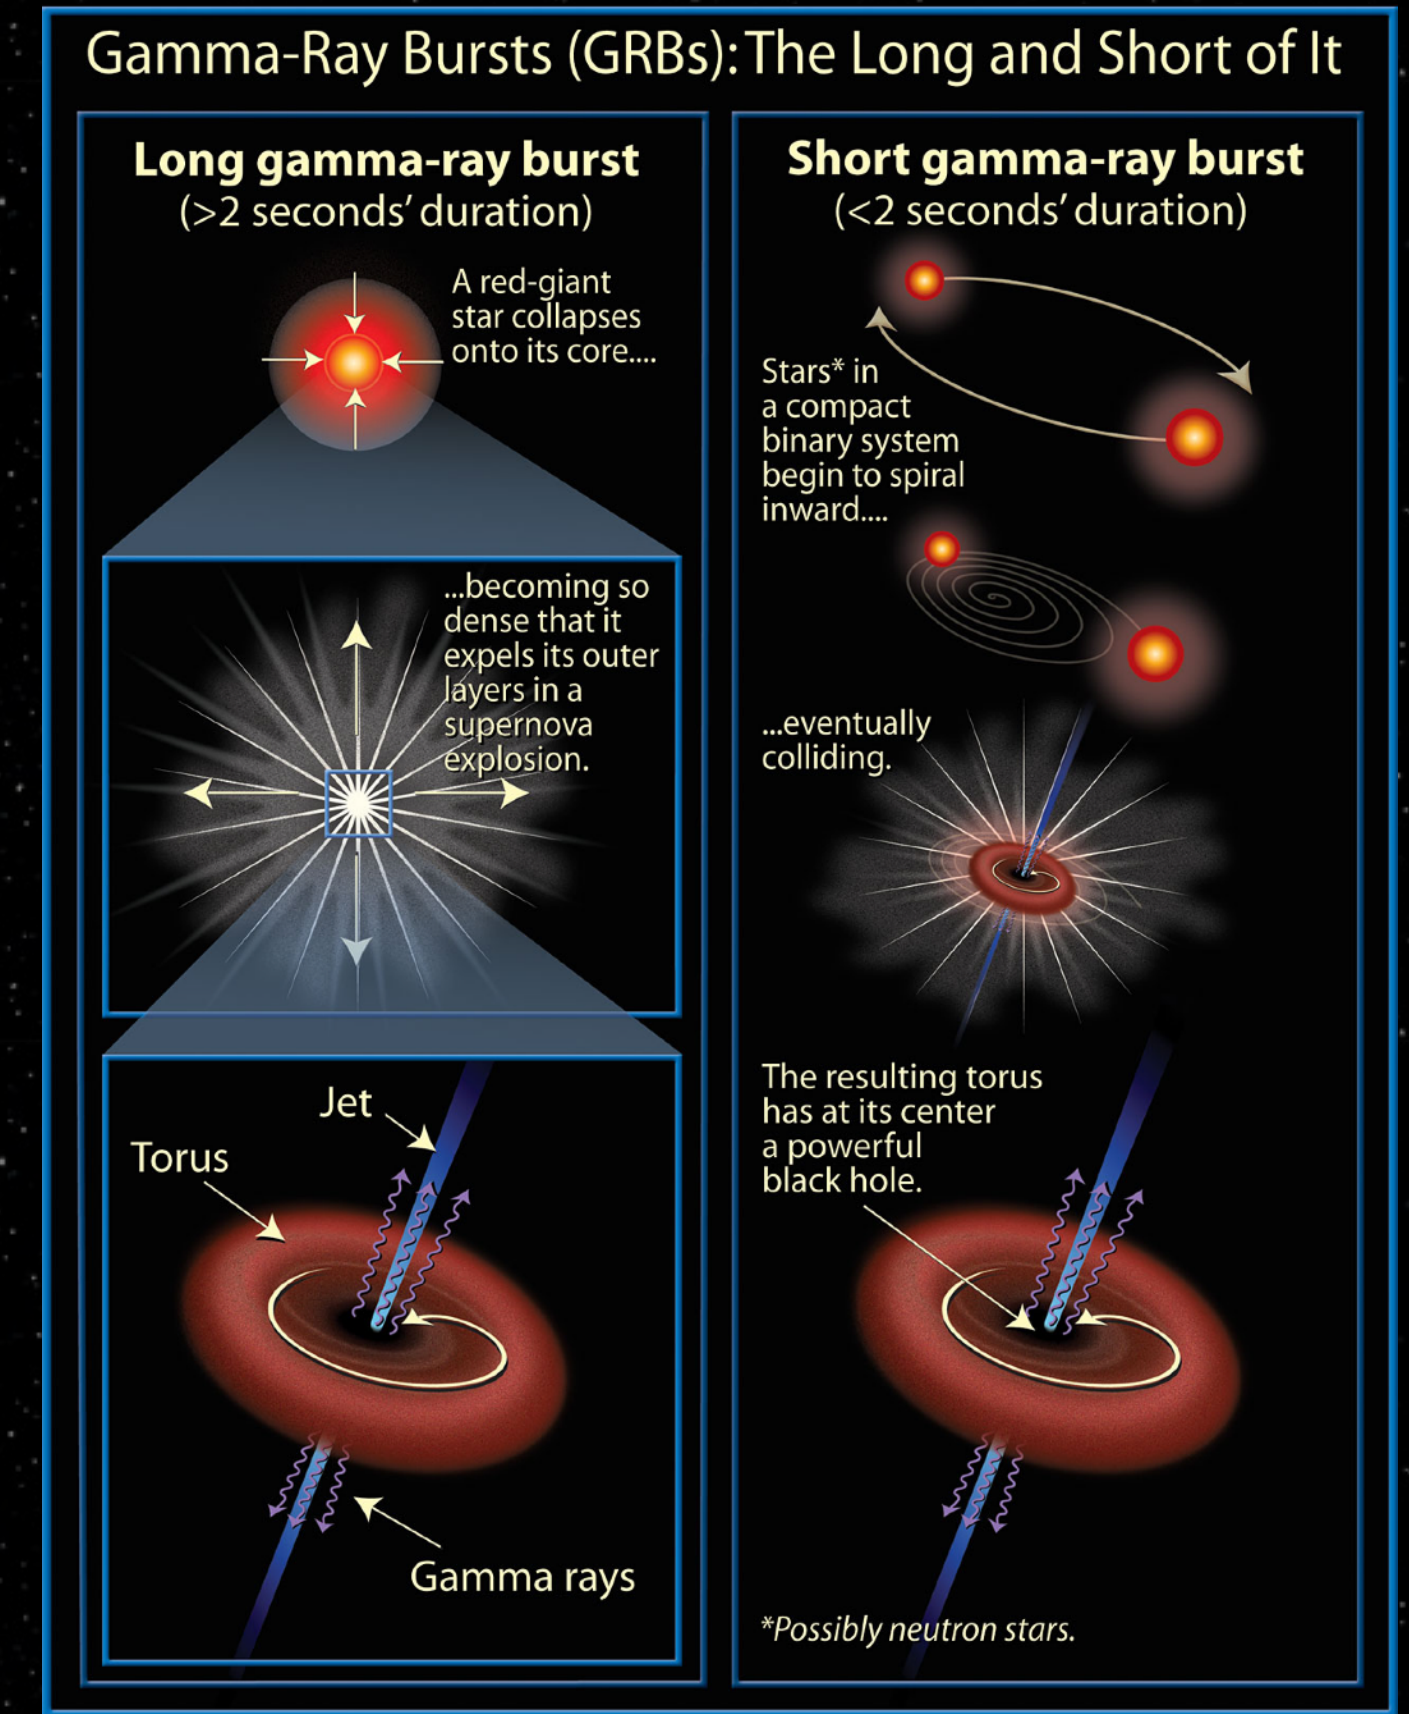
Gamma-Ray Bursts (GRBs): The Long and Short of It

Long gamma-ray burst
(>2 seconds' duration)

A red-giant star collapses onto its core....

...becoming so dense that it expels its outer layers in a supernova explosion.

Jet

Torus

Gamma rays

Short gamma-ray burst
(<2 seconds' duration)

Stars* in a compact binary system begin to spiral inward....

...eventually colliding.

The resulting torus has at its center a powerful black hole.

*Possibly neutron stars.